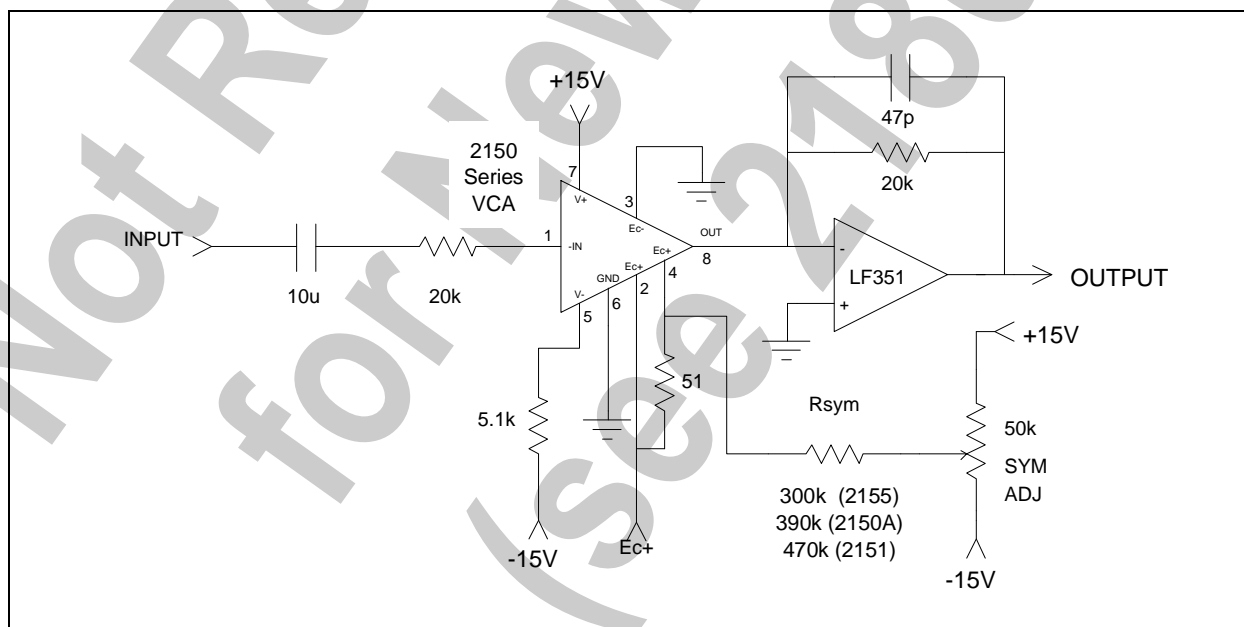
Not Recommended for New Designs (see 2180

+15V

2150 Series VCA

7 V+
3 Ec-
INPUT
1 -IN
Ec+
OUT
8
GND
Ec+
4
V-
5
6
2

10u
20k

47p
20k

-
LF351
+

OUTPUT

+15V

51

Rsym

5.1k

50k
SYM ADJ

300k (2155)
390k (2150A)
470k (2151)

-15V
Ec+
-15V